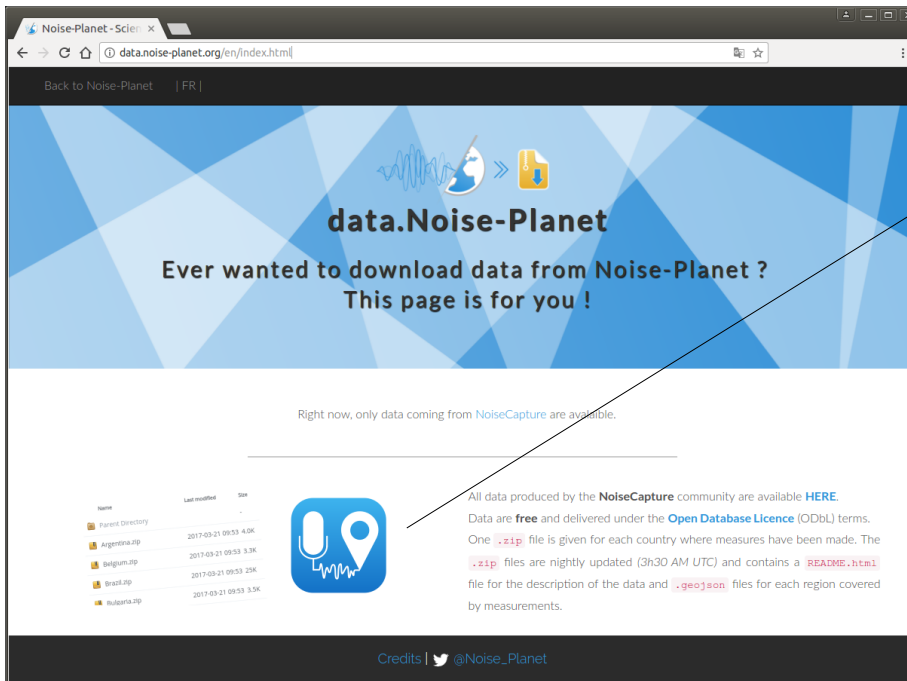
Noise-Planet - Scien ×

data.noise-planet.org/en/index.html

Back to Noise-Planet | FR |

data.Noise-Planet

Ever wanted to download data from Noise-Planet ?
This page is for you !

Right now, only data coming from NoiseCapture are available.

| Name | Last modified | Size |
|---|---|---|
| Parent Directory | | - |
| Argentina.zip | 2017-03-21 09:53 | 4.0K |
| Belgium.zip | 2017-03-21 09:53 | 3.3K |
| Brazil.zip | 2017-03-21 09:53 | 25K |
| Bulgaria.zip | 2017-03-21 09:53 | 3.5K |

All data produced by the NoiseCapture community are available HERE.
Data are free and delivered under the Open Database Licence (ODbL) terms.
One .zip file is given for each country where measures have been made. The .zip files are nightly updated (3h30 AM UTC) and contains a README.html file for the description of the data and .geojson files for each region covered by measurements.

Credits | @Noise_Planet